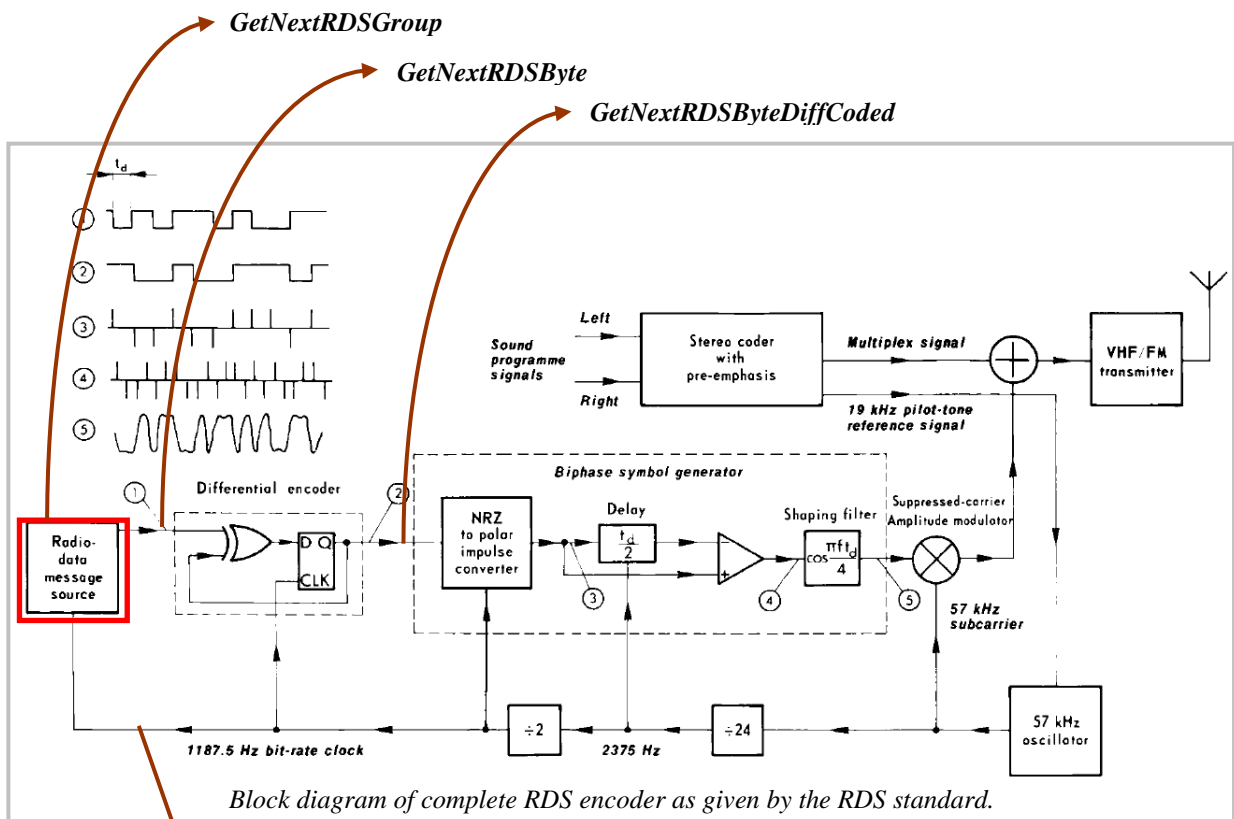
GetNextRDSGroup

GetNextRDSByte

GetNextRDSByteDiffCoded

$t_d$

1

2

3

4

5

Sound programme signals

Left

Right

Stereo coder with pre-emphasis

Multiplex signal

19 kHz pilot-tone reference signal

VHF/FM transmitter

Biphase symbol generator

1

Differential encoder

2

Radio-data message source

D Q

CLK

NRZ to polar impulse converter

Delay

$\frac{t_d}{2}$

3

Shaping filter

$\cos\frac{\pi f t_d}{4}$

4

5

Suppressed-carrier Amplitude modulator

57 kHz subcarrier

57 kHz oscillator

÷2

÷24

1187.5 Hz bit-rate clock

2375 Hz

Block diagram of complete RDS encoder as given by the RDS standard.